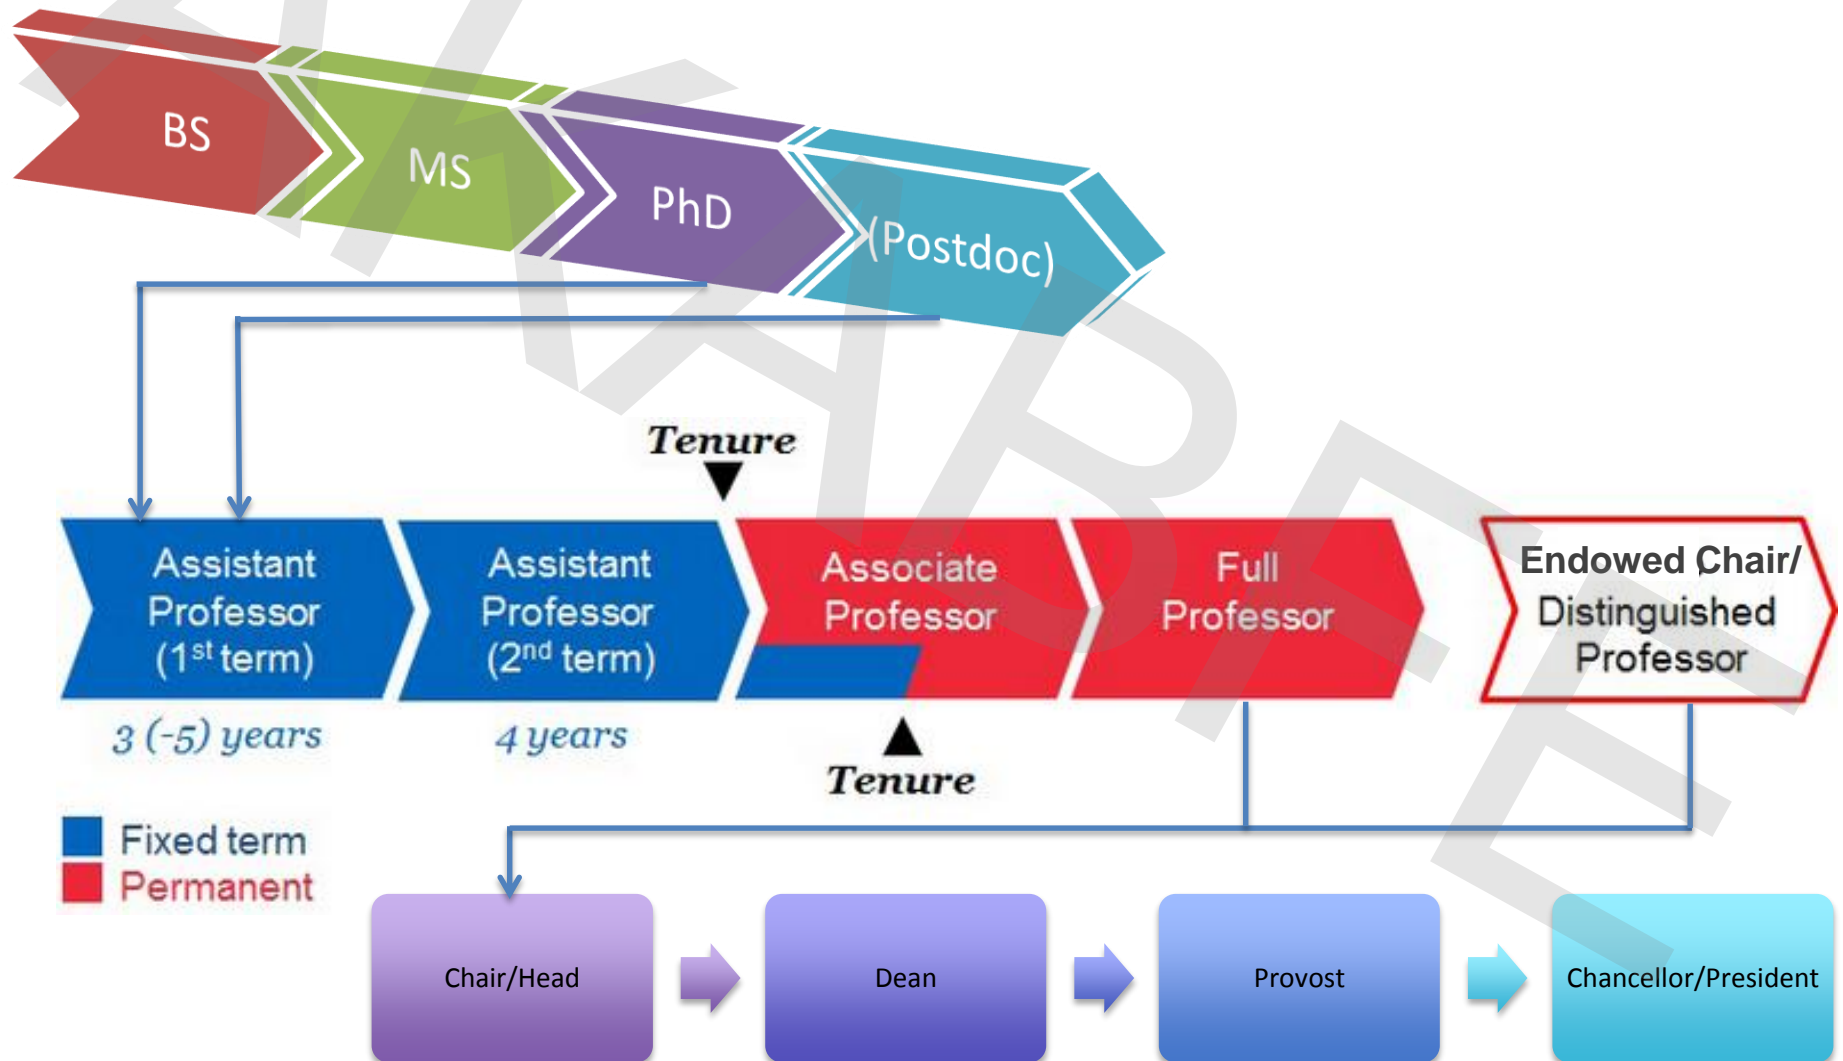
BS

MS

PhD

(Postdoc)

Tenure

Assistant Professor ($1^{st}$ term)

Assistant Professor ($2^{nd}$ term)

Associate Professor

Full Professor

Endowed Chair/ Distinguished Professor

3 (-5) years

4 years

Tenure

Fixed term

Permanent

Chair/Head

Dean

Provost

Chancellor/President

SHARE